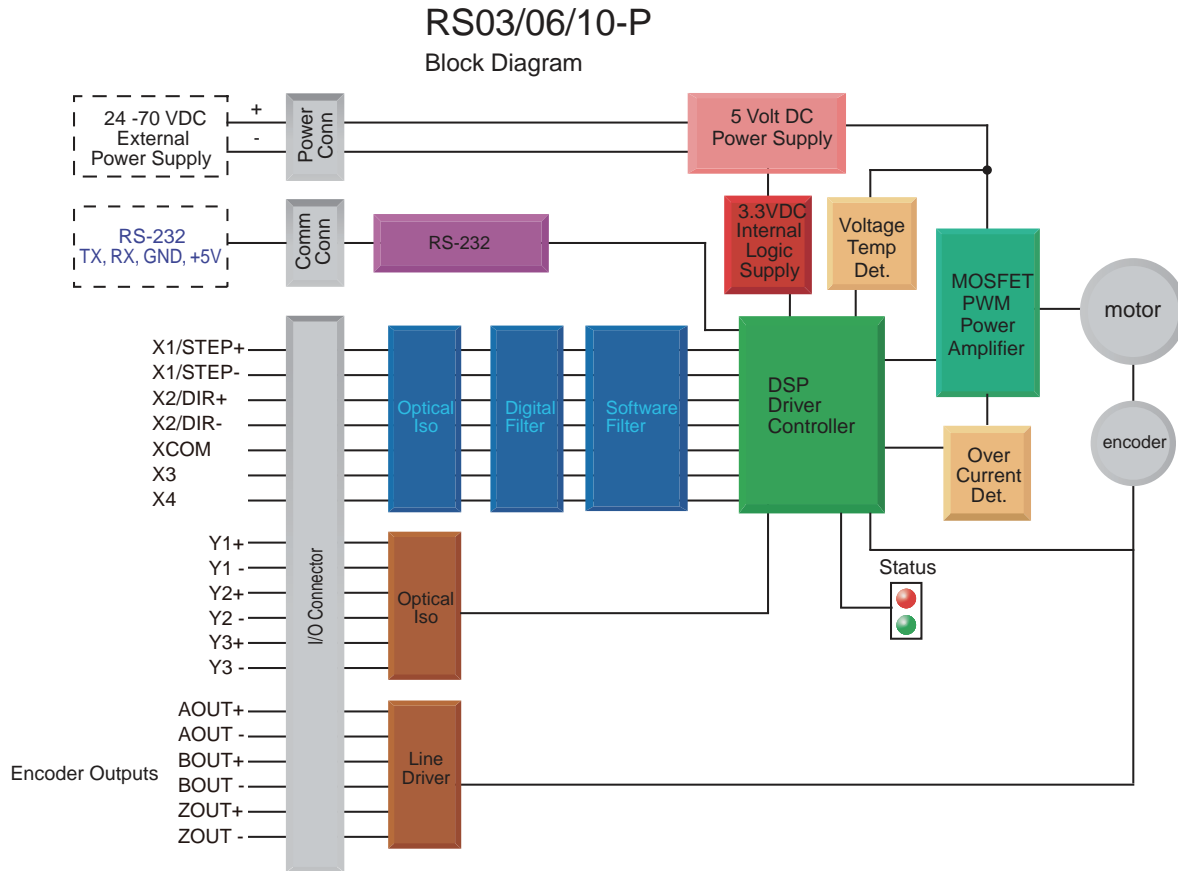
RS03/06/10-P

Block Diagram

24 -70 VDC External Power Supply

+

-

Power Conn

5 Volt DC Power Supply

RS-232 TX, RX, GND, +5V

Comm Conn

RS-232

3.3VDC Internal Logic Supply

Voltage Temp Det.

MOSFET PWM Power Amplifier

motor

X1/STEP+

X1/STEP-

X2/DIR+

X2/DIR-

XCOM

X3

X4

Optical Iso

Digital Filter

Software Filter

DSP Driver Controller

encoder

Over Current Det.

Y1+

Y1 -

Y2+

Y2 -

Y3+

Y3 -

I/O Connector

Optical Iso

Status

AOUT+

AOUT -

BOUT+

BOUT -

ZOUT+

ZOUT -

Encoder Outputs

Line Driver